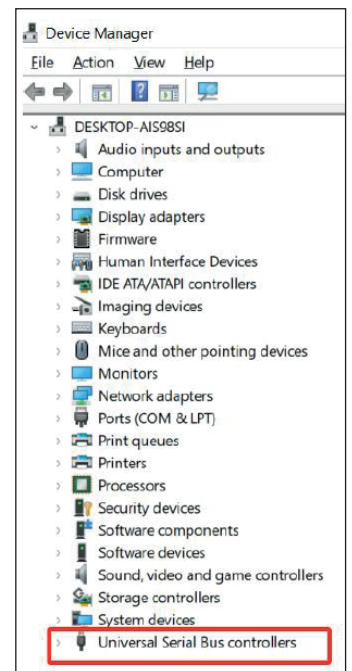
Device Manager

File Action View Help

DESKTOP-AIS98SI
Audio inputs and outputs
Computer
Disk drives
Display adapters
Firmware
Human Interface Devices
IDE ATA/ATAPI controllers
Imaging devices
Keyboards
Mice and other pointing devices
Monitors
Network adapters
Ports (COM & LPT)
Print queues
Printers
Processors
Security devices
Software components
Software devices
Sound, video and game controllers
Storage controllers
System devices
Universal Serial Bus controllers